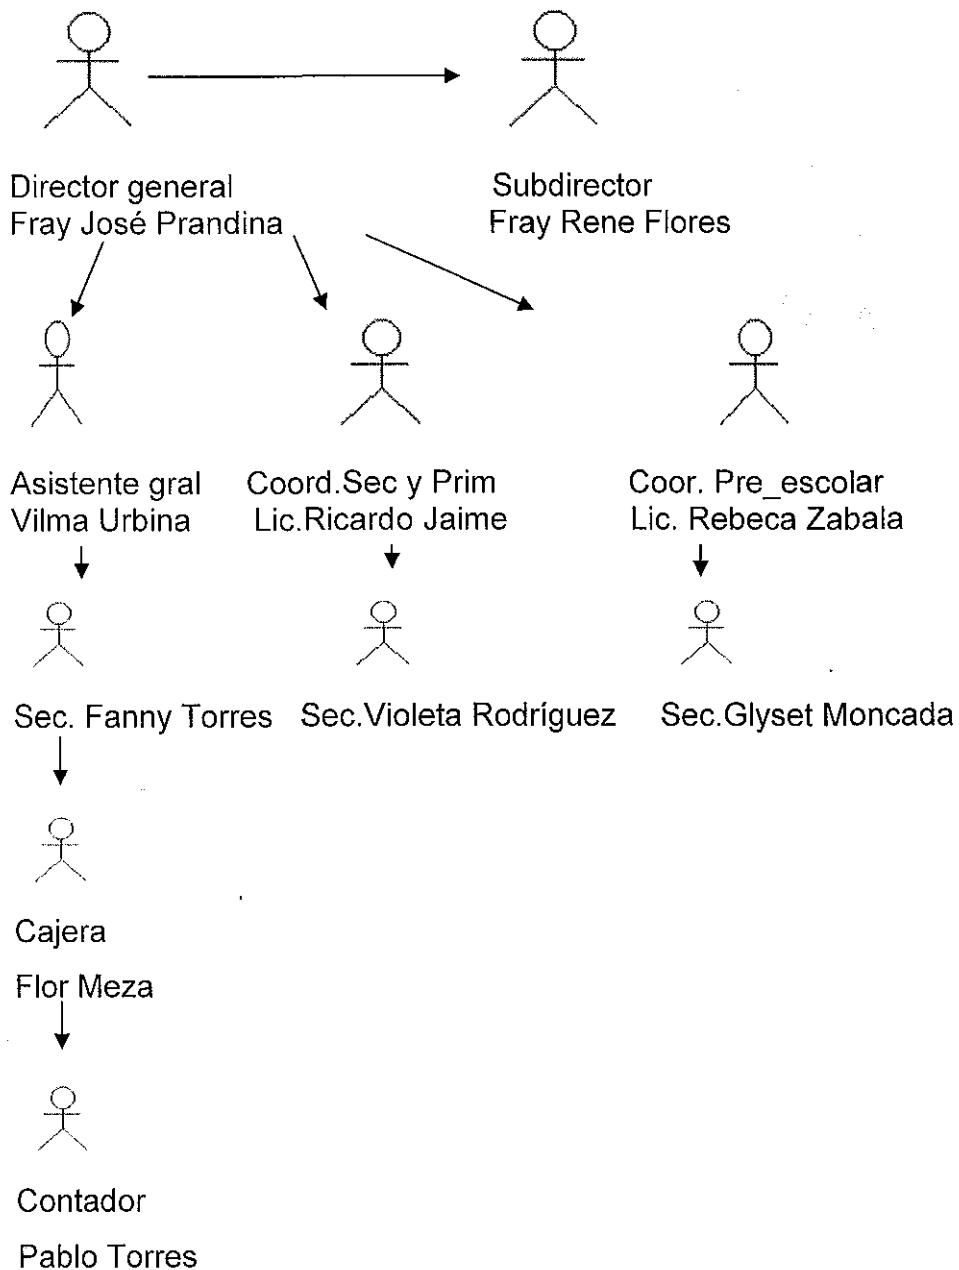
Director general
Fray José Prandina

Subdirector
Fray Rene Flores

Asistente gral
Vilma Urbina

Coord.Sec y Prim
Lic.Ricardo Jaime

Coor. Pre_escolar
Lic. Rebeca Zabala

Sec. Fanny Torres

Sec.Violeta Rodríguez

Sec.Glyset Moncada

Cajera

Flor Meza

Contador

Pablo Torres